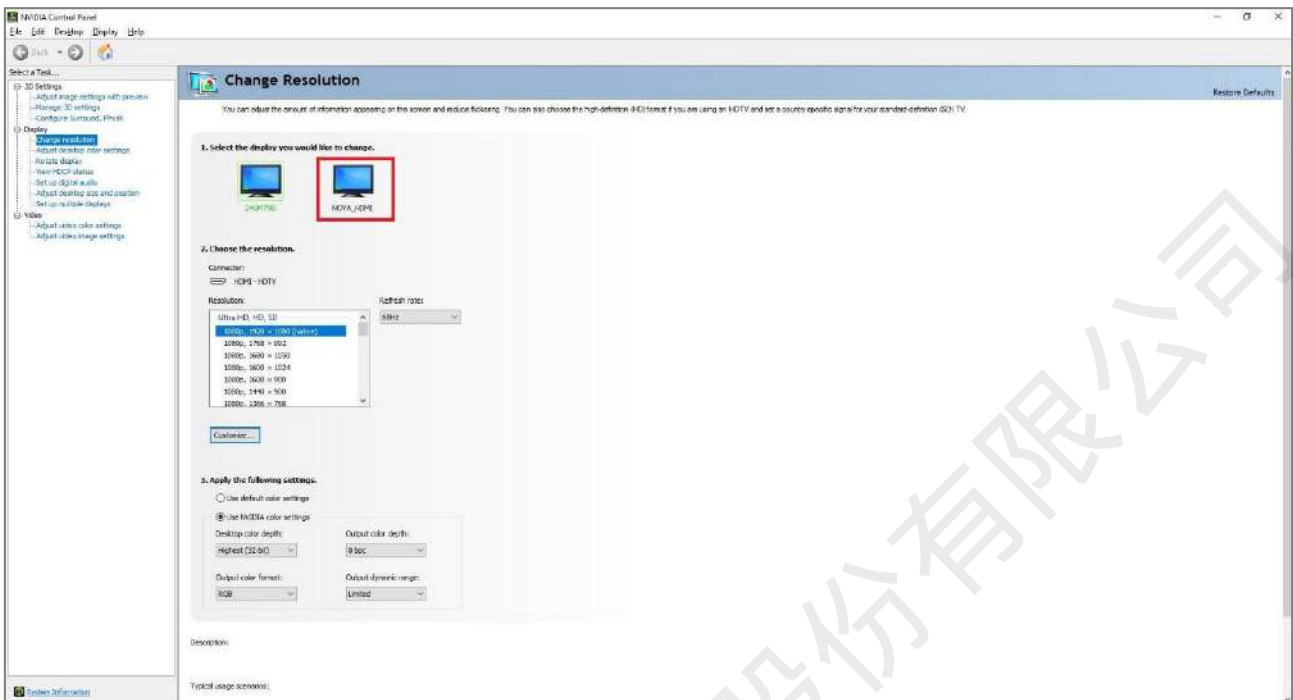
NVIDIA Control Panel
File Edit Desktop Display Help
Back

Select a Task...
3D Settings
Adjust image settings with preview
Manage 3D settings
Configure Surround, PhysX
Display
Change resolution
Adjust desktop color settings
Rotate display
View HDCP status
Set up digital audio
Adjust desktop size and position
Set up multiple displays
Video
Adjust video color settings
Adjust video image settings

Change Resolution

Restore Defaults

You can adjust the amount of information appearing on the screen and reduce flickering. You can also choose the high-definition (HD) format if you are using an HDTV and set a country specific signal for your standard-definition (SD) TV.

1. Select the display you would like to change.

24GM79G

NOVA_HDMI

2. Choose the resolution.

Connector:
HDMI - HDTV

Resolution:
Ultra HD, HD, SD
1080p, 1920 × 1080 (native)
1080p, 1768 × 992
1080p, 1680 × 1050
1080p, 1600 × 1024
1080p, 1600 × 900
1080p, 1440 × 900
1080p, 1366 × 768

Refresh rate:
60Hz

Customize...

3. Apply the following settings.
Use default color settings
Use NVIDIA color settings
Desktop color depth:
Highest (32-bit)
Output color depth:
8 bpc
Output color format:
RGB
Output dynamic range:
Limited

Description:

Typical usage scenarios:

System Information